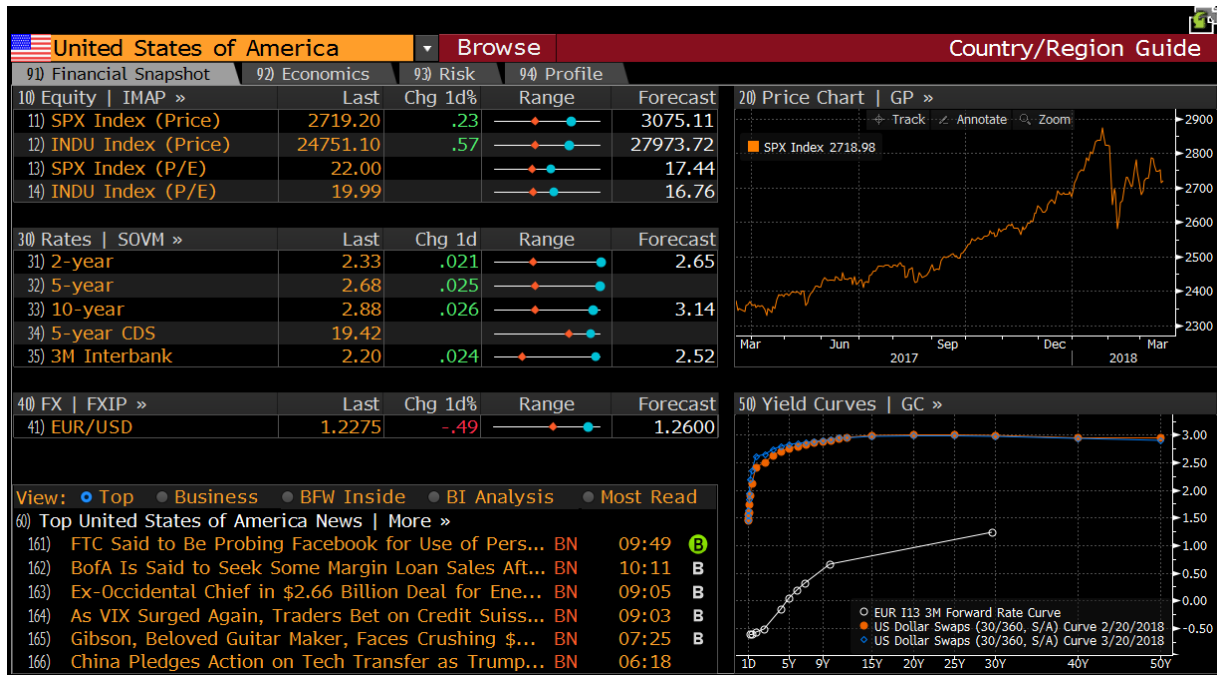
United States of America | Browse | Country/Region Guide

91) Financial Snapshot | 92) Economics | 93) Risk | 94) Profile

| 10) Equity \| IMAP » | Last | Chg 1d% | Range | Forecast |
|---|---|---|---|---|
| 11) SPX Index (Price) | 2719.20 | .23 | | 3075.11 |
| 12) INDU Index (Price) | 24751.10 | .57 | | 27973.72 |
| 13) SPX Index (P/E) | 22.00 | | | 17.44 |
| 14) INDU Index (P/E) | 19.99 | | | 16.76 |

| 30) Rates \| SOVM » | Last | Chg 1d | Range | Forecast |
|---|---|---|---|---|
| 31) 2-year | 2.33 | .021 | | 2.65 |
| 32) 5-year | 2.68 | .025 | | |
| 33) 10-year | 2.88 | .026 | | 3.14 |
| 34) 5-year CDS | 19.42 | | | |
| 35) 3M Interbank | 2.20 | .024 | | 2.52 |

| 40) FX \| FXIP » | Last | Chg 1d% | Range | Forecast |
|---|---|---|---|---|
| 41) EUR/USD | 1.2275 | -.49 | | 1.2600 |

View: Top Business BFW Inside BI Analysis Most Read

60) Top United States of America News | More »
161) FTC Said to Be Probing Facebook for Use of Pers... BN 09:49 B
162) BofA Is Said to Seek Some Margin Loan Sales Aft... BN 10:11 B
163) Ex-Occidental Chief in $2.66 Billion Deal for Ene... BN 09:05 B
164) As VIX Surged Again, Traders Bet on Credit Suiss... BN 09:03 B
165) Gibson, Beloved Guitar Maker, Faces Crushing $... BN 07:25 B
166) China Pledges Action on Tech Transfer as Trump... BN 06:18

20) Price Chart | GP »
Track Annotate Zoom
SPX Index 2718.98
2900 2800 2700 2600 2500 2400 2300
Mar Jun Sep Dec Mar
2017 2018

50) Yield Curves | GC »
3.00 2.50 2.00 1.50 1.00 0.50 0.00 -0.50
EUR I13 3M Forward Rate Curve
US Dollar Swaps (30/360, S/A) Curve 2/20/2018
US Dollar Swaps (30/360, S/A) Curve 3/20/2018
1D 5Y 9Y 15Y 20Y 25Y 30Y 40Y 50Y